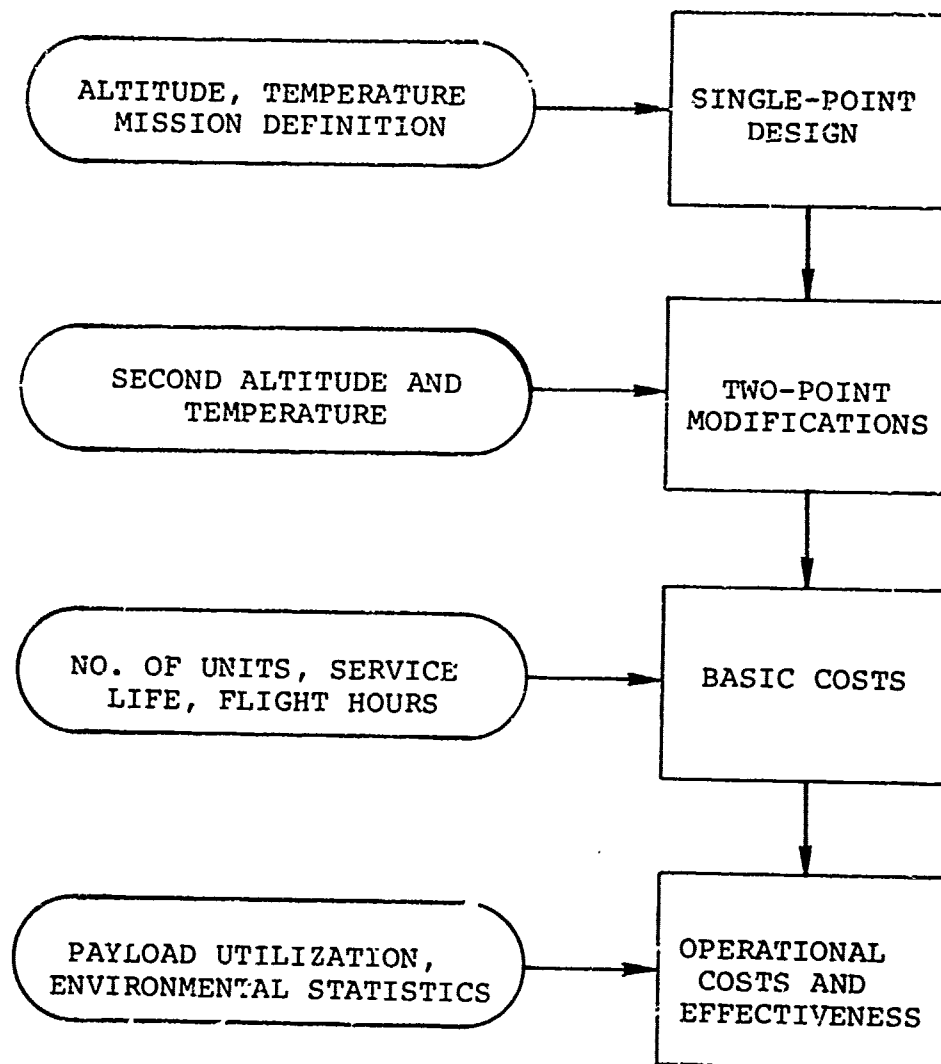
ALTITUDE, TEMPERATURE
MISSION DEFINITION

SINGLE-POINT
DESIGN

SECOND ALTITUDE AND
TEMPERATURE

TWO-POINT
MODIFICATIONS

NO. OF UNITS, SERVICE
LIFE, FLIGHT HOURS

BASIC COSTS

PAYLOAD UTILIZATION,
ENVIRONMENTAL STATISTICS

OPERATIONAL
COSTS AND
EFFECTIVENESS